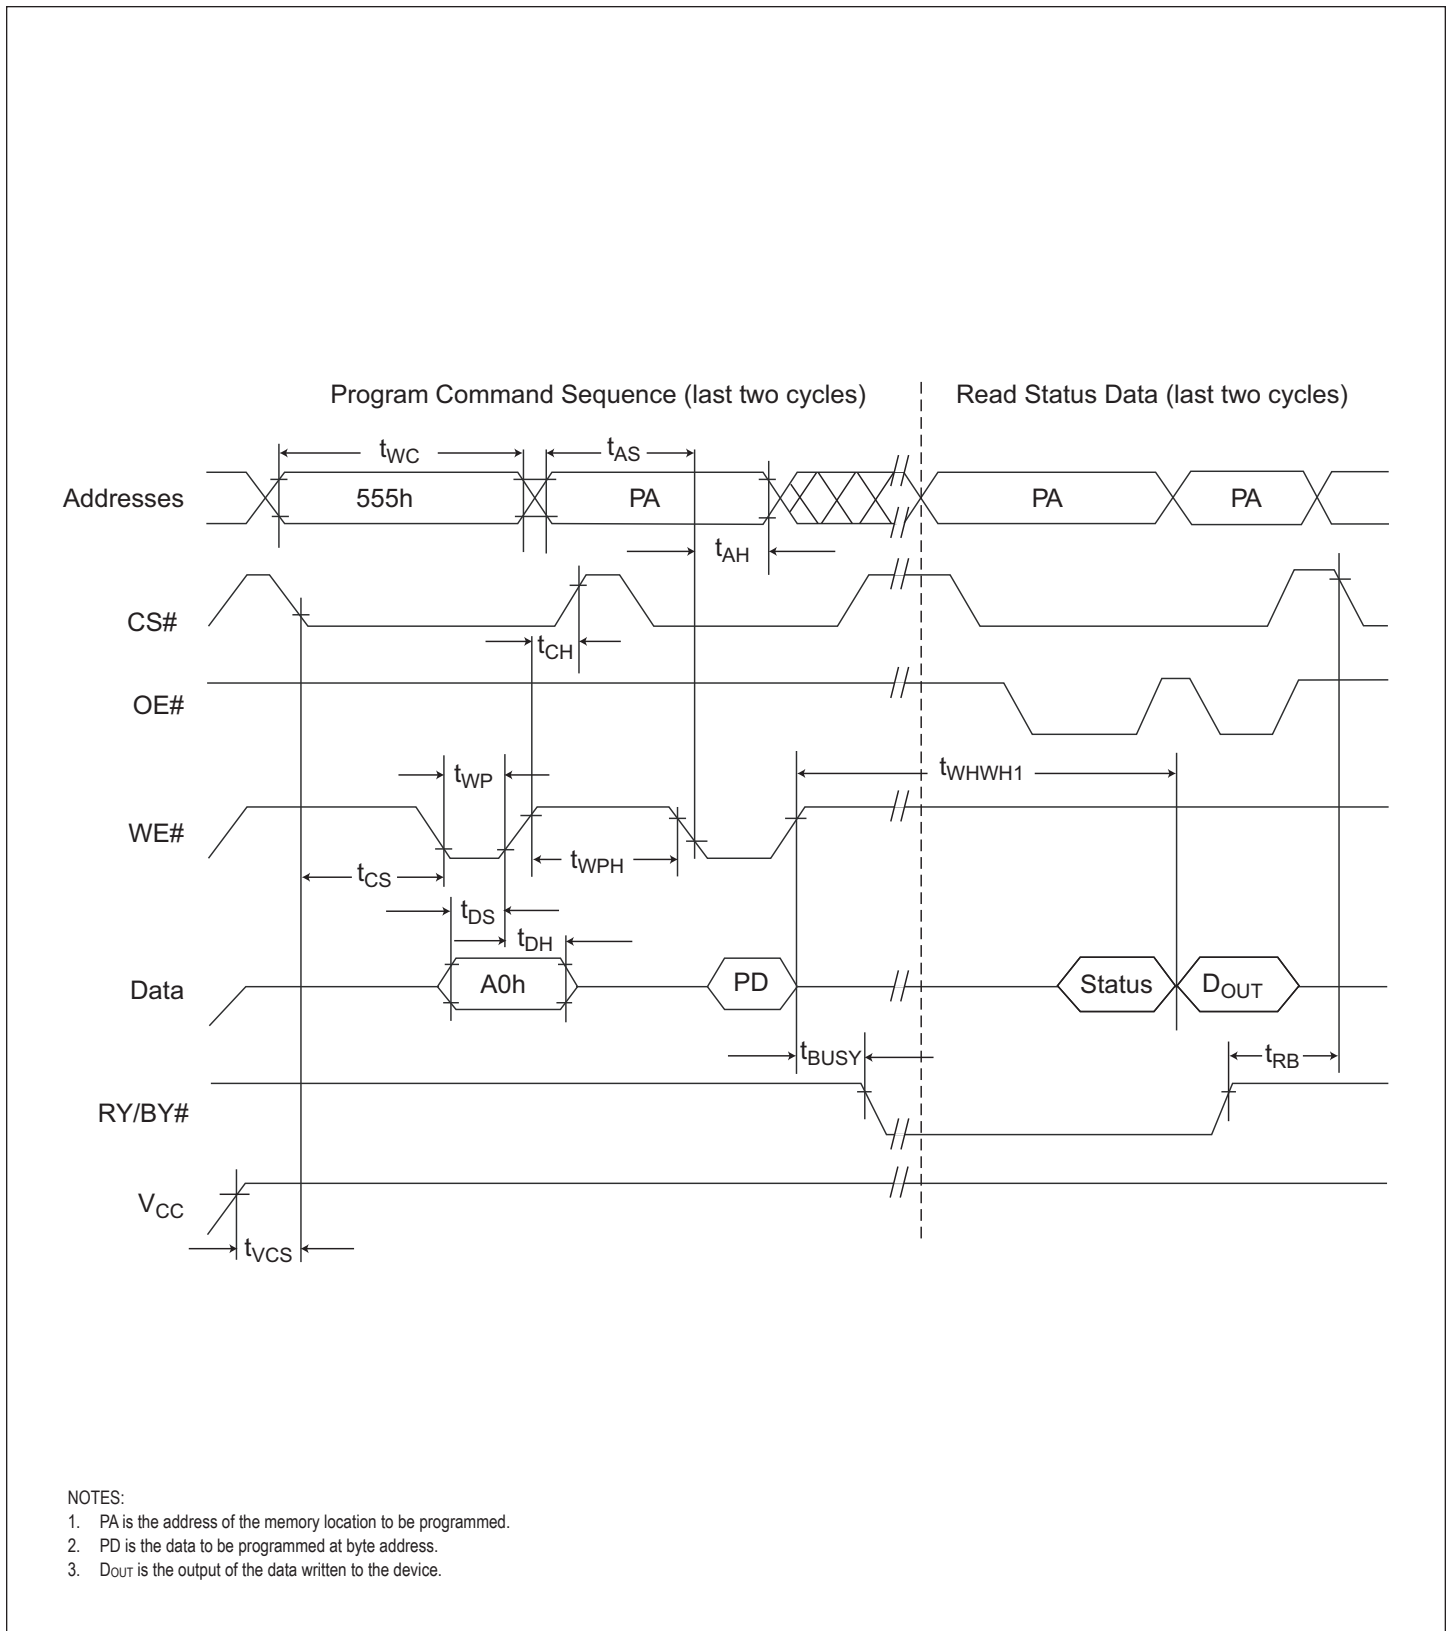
Program Command Sequence (last two cycles)

Read Status Data (last two cycles)

$t_{WC}$

$t_{AS}$

Addresses

555h

PA

PA

PA

$t_{AH}$

CS#

$t_{CH}$

OE#

$t_{WP}$

$t_{WHWH1}$

WE#

$t_{WPH}$

$t_{CS}$

$t_{DS}$

$t_{DH}$

Data

A0h

PD

Status

$D_{OUT}$

$t_{BUSY}$

$t_{RB}$

RY/BY#

$V_{CC}$

$t_{VCS}$

NOTES:
1. PA is the address of the memory location to be programmed.
2. PD is the data to be programmed at byte address.
3. $D_{OUT}$ is the output of the data written to the device.